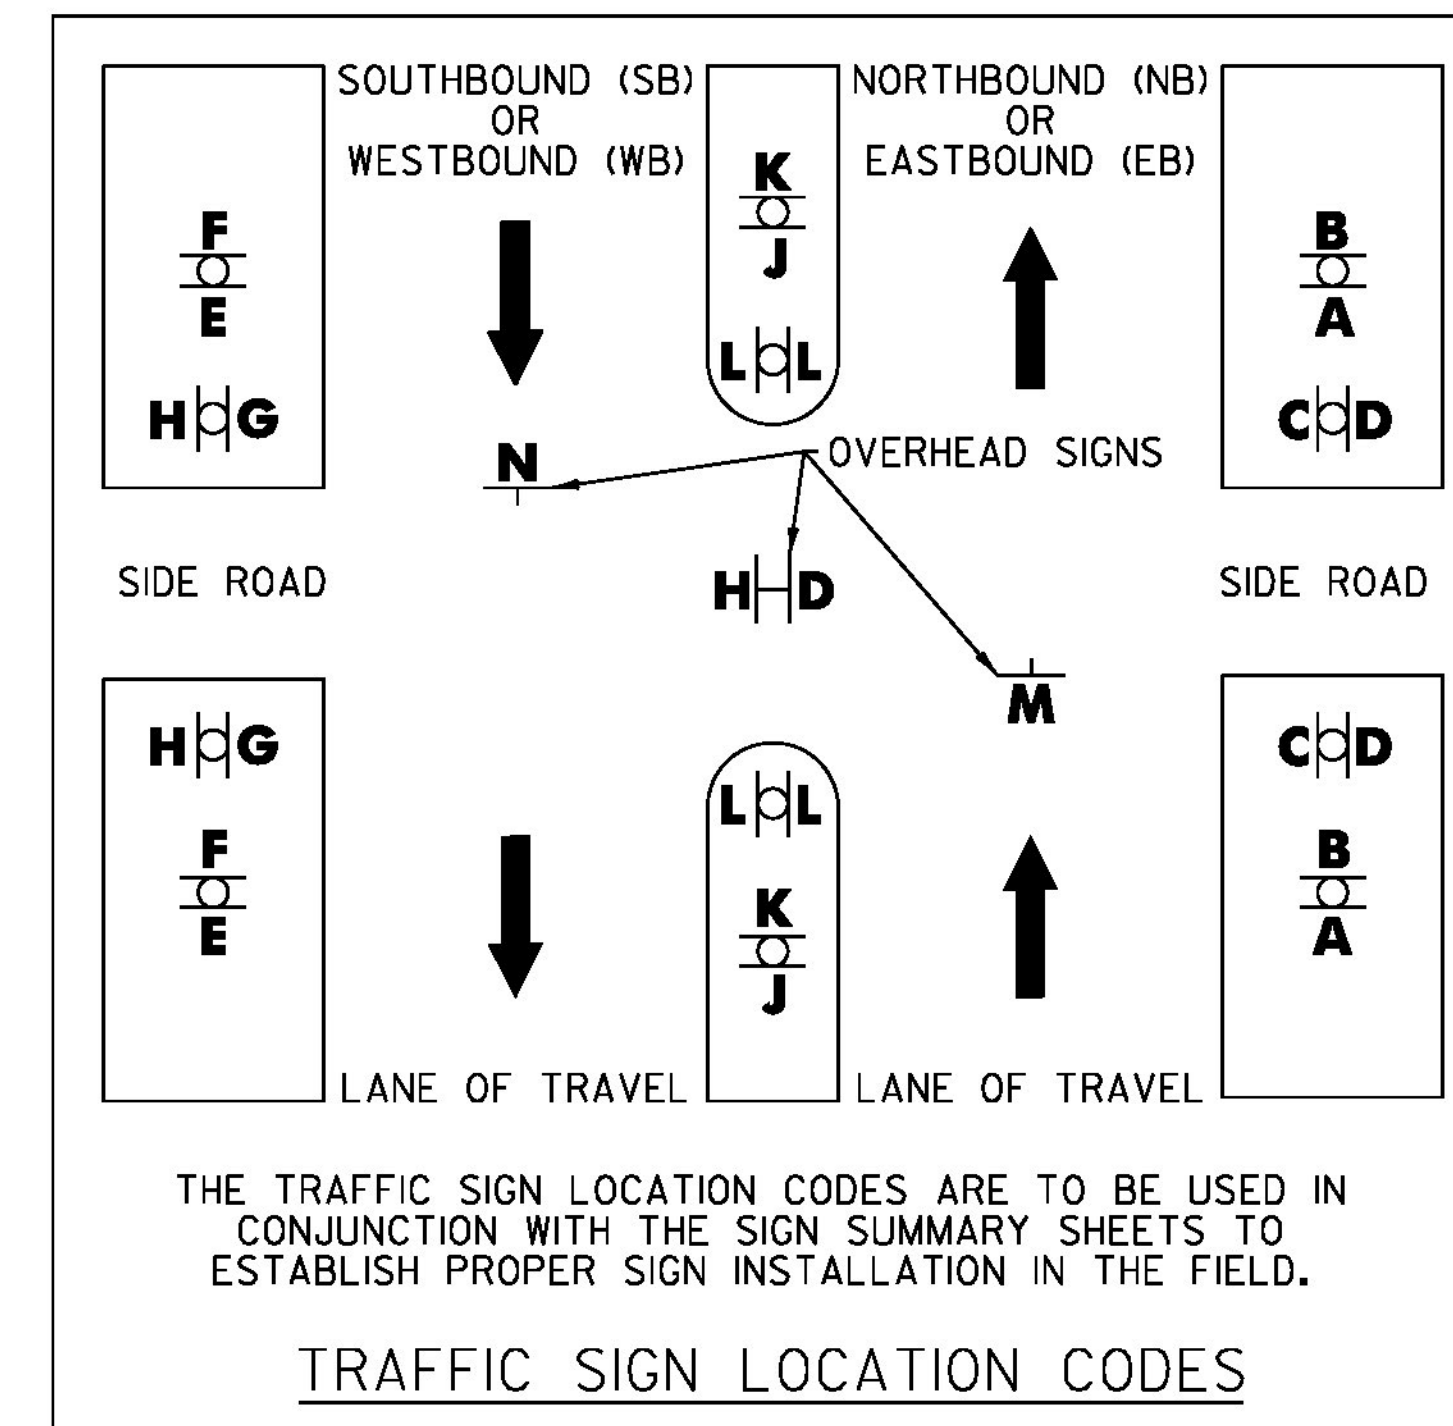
SOUTHBOUND (SB) OR WESTBOUND (WB)

NORTHBOUND (NB) OR EASTBOUND (EB)

F
E
H G

K
J
L L

B
A
C D

N

OVERHEAD SIGNS

H D

SIDE ROAD

SIDE ROAD

M

H G
F
E

L L
K
J

C D
B
A

LANE OF TRAVEL

LANE OF TRAVEL

THE TRAFFIC SIGN LOCATION CODES ARE TO BE USED IN CONJUNCTION WITH THE SIGN SUMMARY SHEETS TO ESTABLISH PROPER SIGN INSTALLATION IN THE FIELD.

TRAFFIC SIGN LOCATION CODES